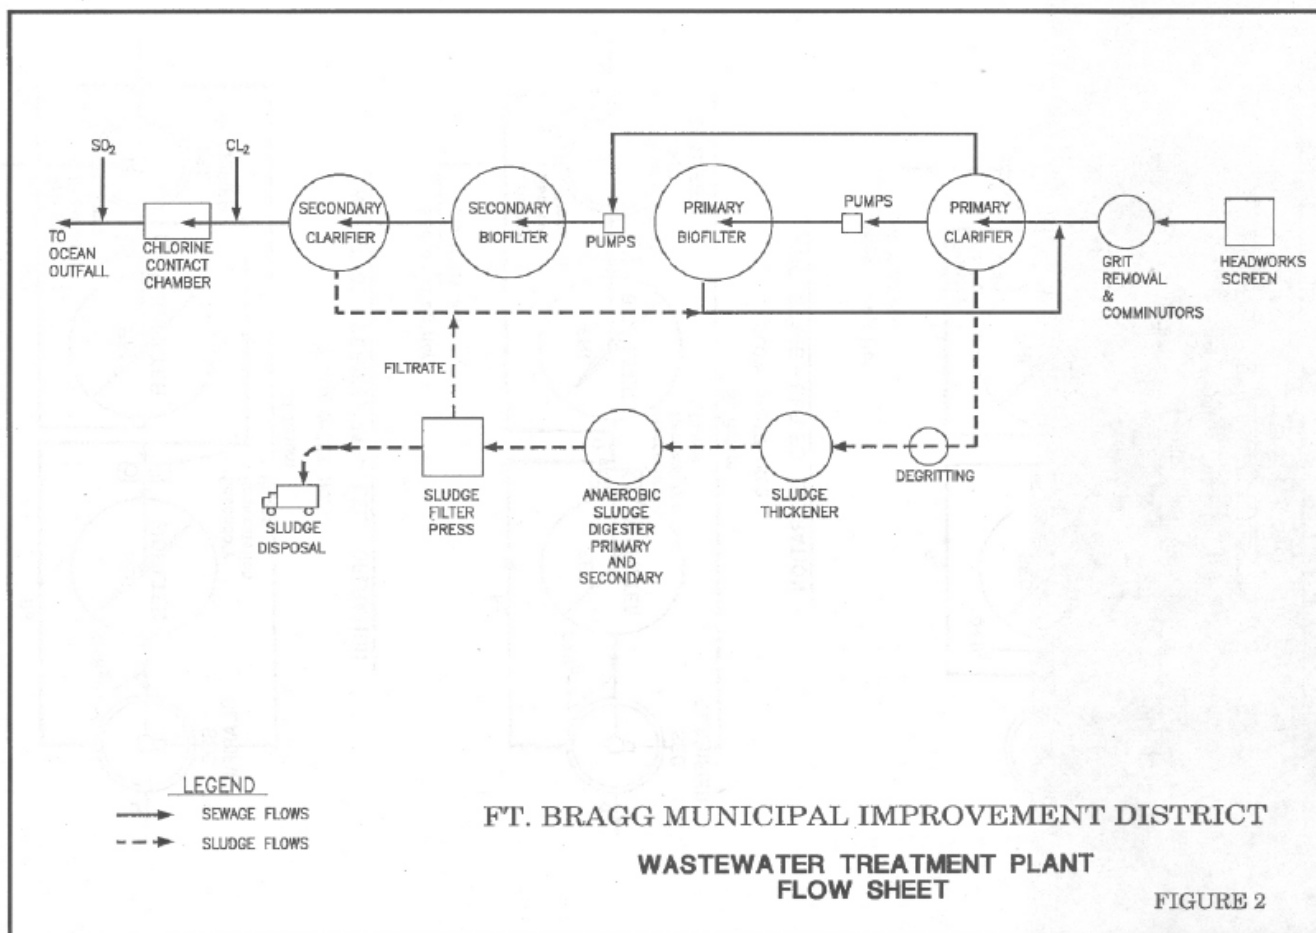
$SO_2$

$CL_2$

TO OCEAN OUTFALL

CHLORINE CONTACT CHAMBER

SECONDARY CLARIFIER

SECONDARY BIOFILTER

PUMPS

PRIMARY BIOFILTER

PUMPS

PRIMARY CLARIFIER

GRIT REMOVAL & COMMINUTORS

HEADWORKS SCREEN

FILTRATE

SLUDGE DISPOSAL

SLUDGE FILTER PRESS

ANAEROBIC SLUDGE DIGESTER PRIMARY AND SECONDARY

SLUDGE THICKENER

DEGRITTING

LEGEND

SEWAGE FLOWS

SLUDGE FLOWS

FT. BRAGG MUNICIPAL IMPROVEMENT DISTRICT

WASTEWATER TREATMENT PLANT FLOW SHEET

FIGURE 2